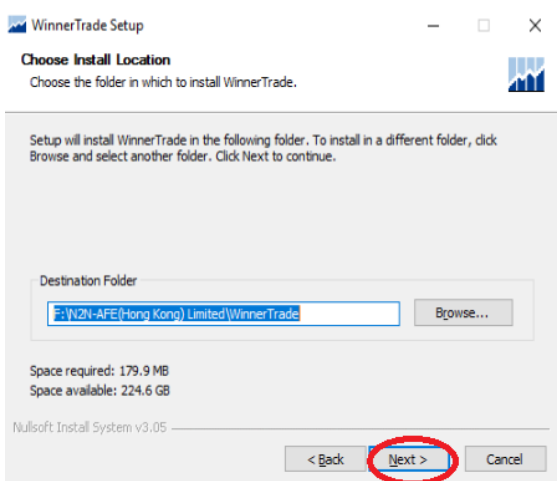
WinnerTrade Setup

Choose Install Location
Choose the folder in which to install WinnerTrade.

Setup will install WinnerTrade in the following folder. To install in a different folder, click Browse and select another folder. Click Next to continue.

Destination Folder
F:\N2N-AFE(Hong Kong) Limited\WinnerTrade
Browse...

Space required: 179.9 MB
Space available: 224.6 GB

Nullsoft Install System v3.05

< Back
Next >
Cancel